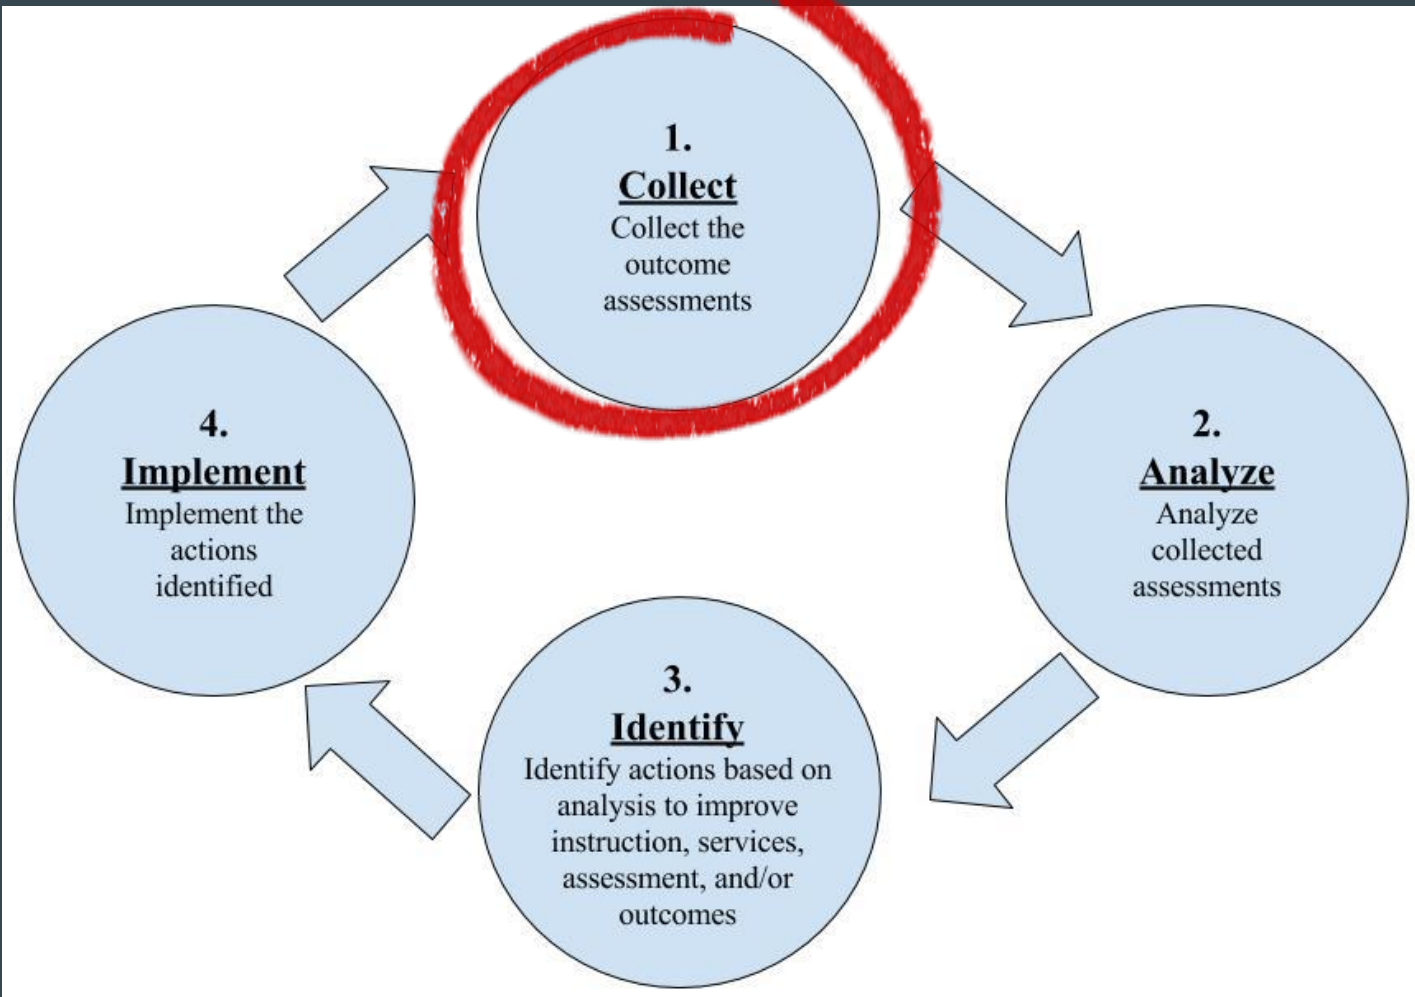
1.
Collect
Collect the outcome assessments

2.
Analyze
Analyze collected assessments

3.
Identify
Identify actions based on analysis to improve instruction, services, assessment, and/or outcomes

4.
Implement
Implement the actions identified